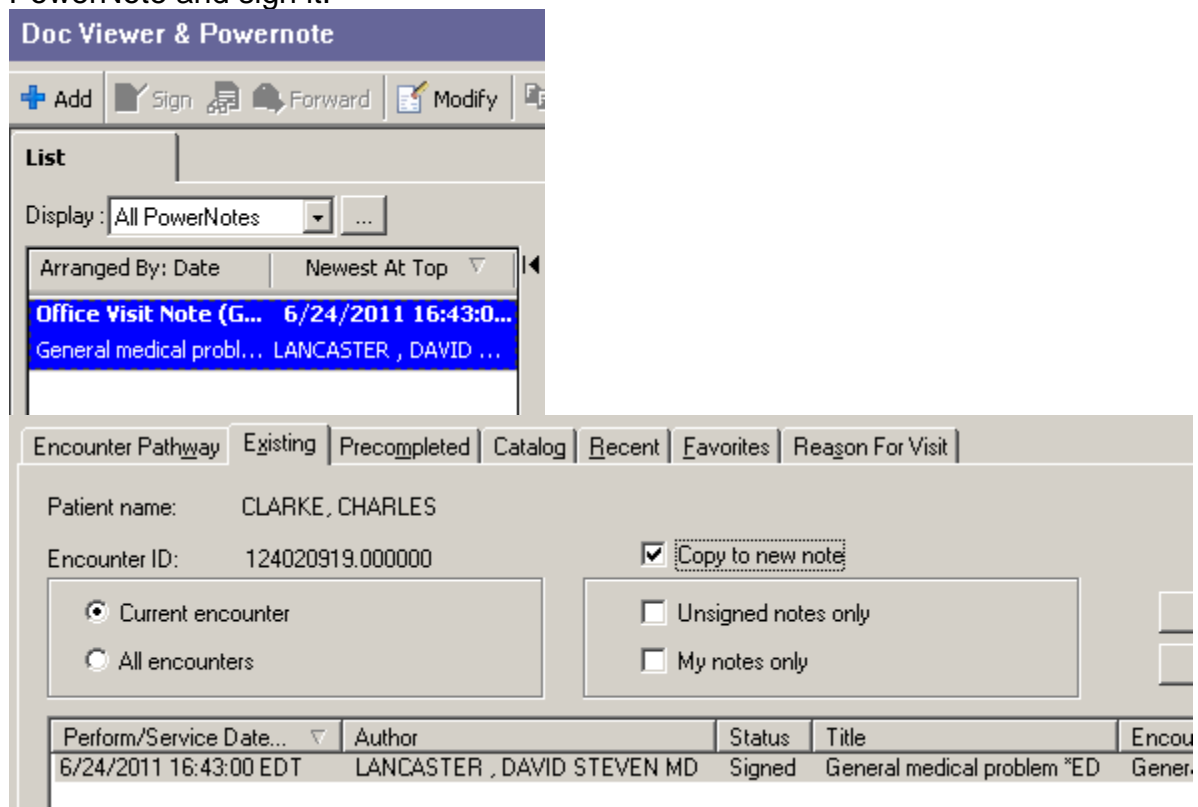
PowerNote and sign it.

Doc Viewer & Powernote

Add Sign Forward Modify

List

Display : All PowerNotes ...

| Arranged By: Date | Newest At Top |
|---|---|
| Office Visit Note (G... | 6/24/2011 16:43:0... |
| General medical probl... | LANCASTER , DAVID ... |

Encounter Pathway | Existing | Precompleted | Catalog | Recent | Favorites | Reason For Visit

Patient name: CLARKE, CHARLES

Encounter ID: 124020919.000000

Copy to new note

Current encounter

All encounters

Unsigned notes only

My notes only

| Perform/Service Date... | Author | Status | Title | Encou |
|---|---|---|---|---|
| 6/24/2011 16:43:00 EDT | LANCASTER , DAVID STEVEN MD | Signed | General medical problem *ED | Gener |